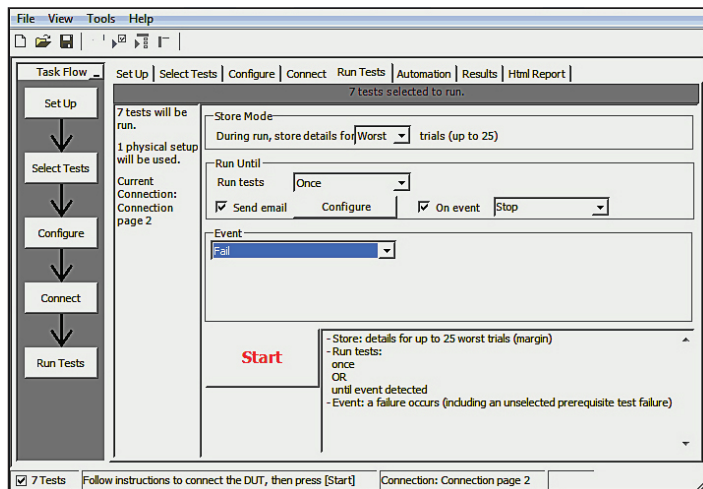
File View Tools Help

Task Flow _

Set Up

Select Tests

Configure

Connect

Run Tests

Set Up | Select Tests | Configure | Connect | Run Tests | Automation | Results | Html Report

7 tests selected to run.

7 tests will be run.

1 physical setup will be used.

Current Connection: Connection page 2

Store Mode

During run, store details for Worst trials (up to 25)

Run Until

Run tests Once

Send email Configure On event Stop

Event

Fail

Start

- Store: details for up to 25 worst trials (margin)
- Run tests:
once
OR
until event detected
- Event: a failure occurs (including an unselected prerequisite test failure)

7 Tests | Follow instructions to connect the DUT, then press [Start] | Connection: Connection page 2